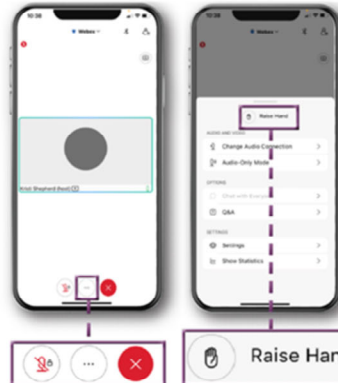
10:38

Webex

Kristi Shepherd (Host) (Ⓜ)

10:38

Webex

Raise Hand

AUDIO AND VIDEO

Change Audio Connection

Audio-Only Mode

OPTIONS

Chat with Everyone

Q&A

SETTINGS

Settings

Show Statistics

Raise Han